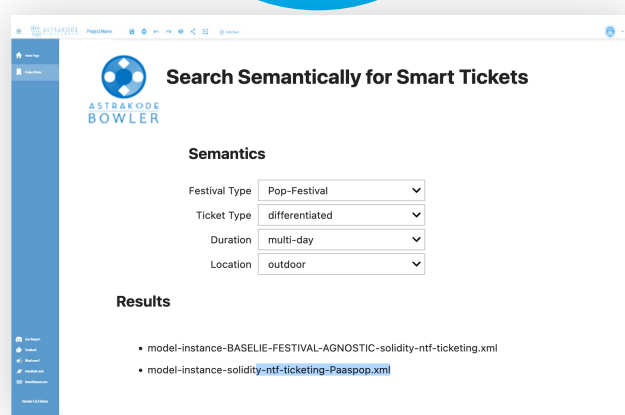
ASTRAKODE Project Name

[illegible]

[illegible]

ASTRAKODE BOWLER

Search Semantically for Smart Tickets

Semantics

Festival Type Pop-Festival

Ticket Type differentiated

Duration multi-day

Location outdoor

Results

• model-instance-BASELIE-FESTIVAL-AGNOSTIC-solidity-ntf-ticketing.xml

• model-instance-solidity-ntf-ticketing-Paaspop.xml

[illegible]

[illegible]

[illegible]

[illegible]

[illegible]

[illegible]